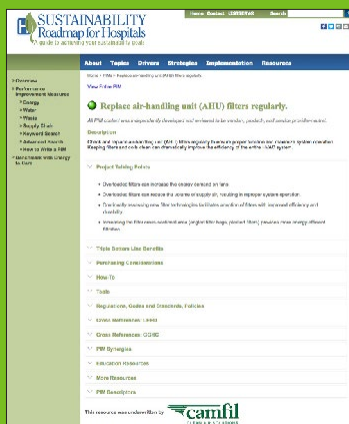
SUSTAINABILITY Roadmap for Hospitals
A guide to achieving your sustainability goals

Home Contact Login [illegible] Search

About Topics Drivers Strategies Implementation Resources

» Overview
» Performance Improvement Measures
» Energy
» Water
» Waste
» Supply Chain
» Keyword Search
» Advanced Search
» How to Write a PIM
» Benchmark with Energy to Care

Home / PIMs / Replace air-handling unit (AHU) filters regularly

View Entire PIM

Replace air-handling unit (AHU) filters regularly.

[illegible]

Description

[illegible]

Project Talking Points

• Overloaded filters can increase the energy demand on fans.
• Overloaded filters can reduce the volume of supplied air, resulting in improper system operation.
• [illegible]
• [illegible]

Triple Bottom Line Benefits

Purchasing Considerations

How-To

Tools

Regulations, Codes and Standards, Policies

Cross References: LEED

Cross References: GGHC

PIM Synergies

Education Resources

More Resources

PIM Descriptions

This resource was underwritten by camfil